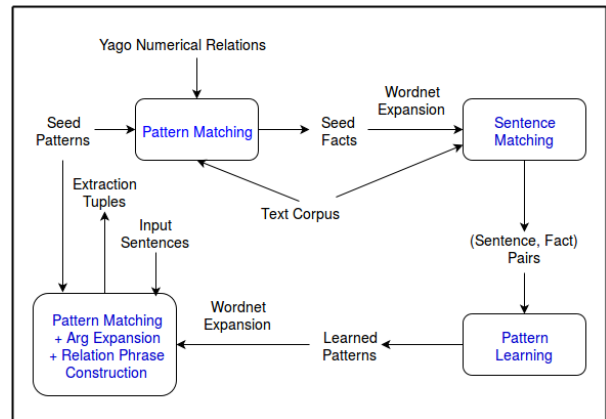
Yago Numerical Relations

Seed Patterns

Pattern Matching

Seed Facts

Wordnet Expansion

Sentence Matching

Extraction Tuples

Input Sentences

Text Corpus

(Sentence, Fact) Pairs

Wordnet Expansion

Pattern Matching + Arg Expansion + Relation Phrase Construction

Learned Patterns

Pattern Learning